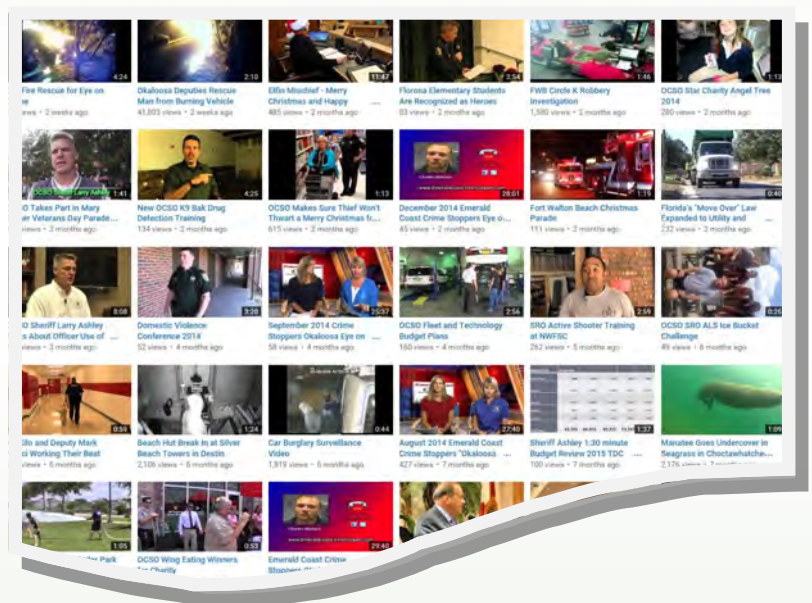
4:24
Fire Rescue for Eye on
• 2 weeks ago

2:10
Okaloosa Deputies Rescue Man from Burning Vehicle
41,803 views • 2 weeks ago

11:47
Elfin Mischief - Merry Christmas and Happy
485 views • 2 months ago

2:54
Florosa Elementary Students Are Recognized as Heroes
83 views • 2 months ago

1:46
FWB Circle K Robbery Investigation
1,580 views • 2 months ago

1:13
OCSO Star Charity Angel Tree 2014
280 views • 2 months ago

1:41
O Takes Part in Mary Veterans Day Parade...
views • 3 months ago

4:25
New OCSO K9 Bak Drug Detection Training
134 views • 2 months ago

1:13
OCSO Makes Sure Thief Won't Thwart a Merry Christmas fr...
615 views • 2 months ago

28:01
December 2014 Emerald Coast Crime Stoppers Eye o...
45 views • 2 months ago

1:19
Fort Walton Beach Christmas Parade
111 views • 2 months ago

0:40
Florida's "Move Over" Law Expanded to Utility and
232 views • 3 months ago

8:08
O Sheriff Larry Ashley s About Officer Use of
views • 3 months ago

3:20
Domestic Violence Conference 2014
52 views • 4 months ago

25:37
September 2014 Crime Stoppers Okaloosa Eye on
58 views • 4 months ago

2:56
OCSO Fleet and Technology Budget Plans
160 views • 4 months ago

2:58
SRO Active Shooter Training at NWFSC
262 views • 5 months ago

0:25
OCSO SRO ALS Ice Bucket Challenge
49 views • 6 months ago

0:59
Sfo and Deputy Mark Working Their Beat
views • 6 months ago

Beach Hut Break In at Silver Beach Towers in Destin
2,108 views • 6 months ago

0:44
Car Burglary Surveillance Video
1,819 views • 6 months ago

27:40
August 2014 Emerald Coast Crime Stoppers "Okaloosa
427 views • 7 months ago

1:37
Sheriff Ashley 1:30 minute Budget Review 2015 TDC
100 views • 7 months ago

1:09
Manatee Goes Undercover in Seagrass in Choctawhatche...
2,176 views • 7 months ago

1:05
Park

0:53
OCSO Wing Eating Winners Charity

29:40
Emerald Coast Crime Stoppers